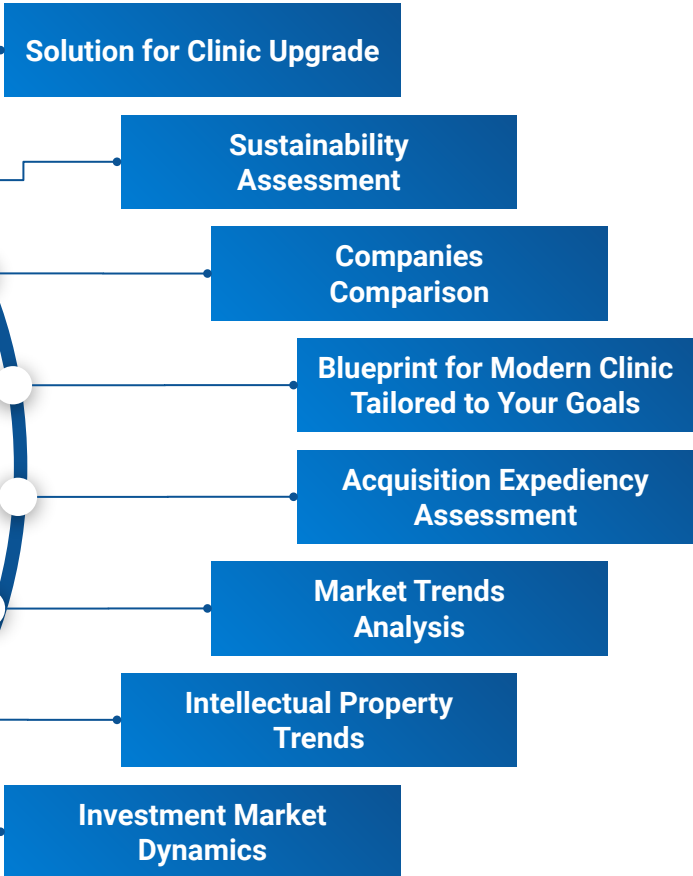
Solution for Clinic Upgrade

Sustainability Assessment

Companies Comparison

Blueprint for Modern Clinic Tailored to Your Goals

Acquisition Expediency Assessment

Market Trends Analysis

Intellectual Property Trends

Investment Market Dynamics